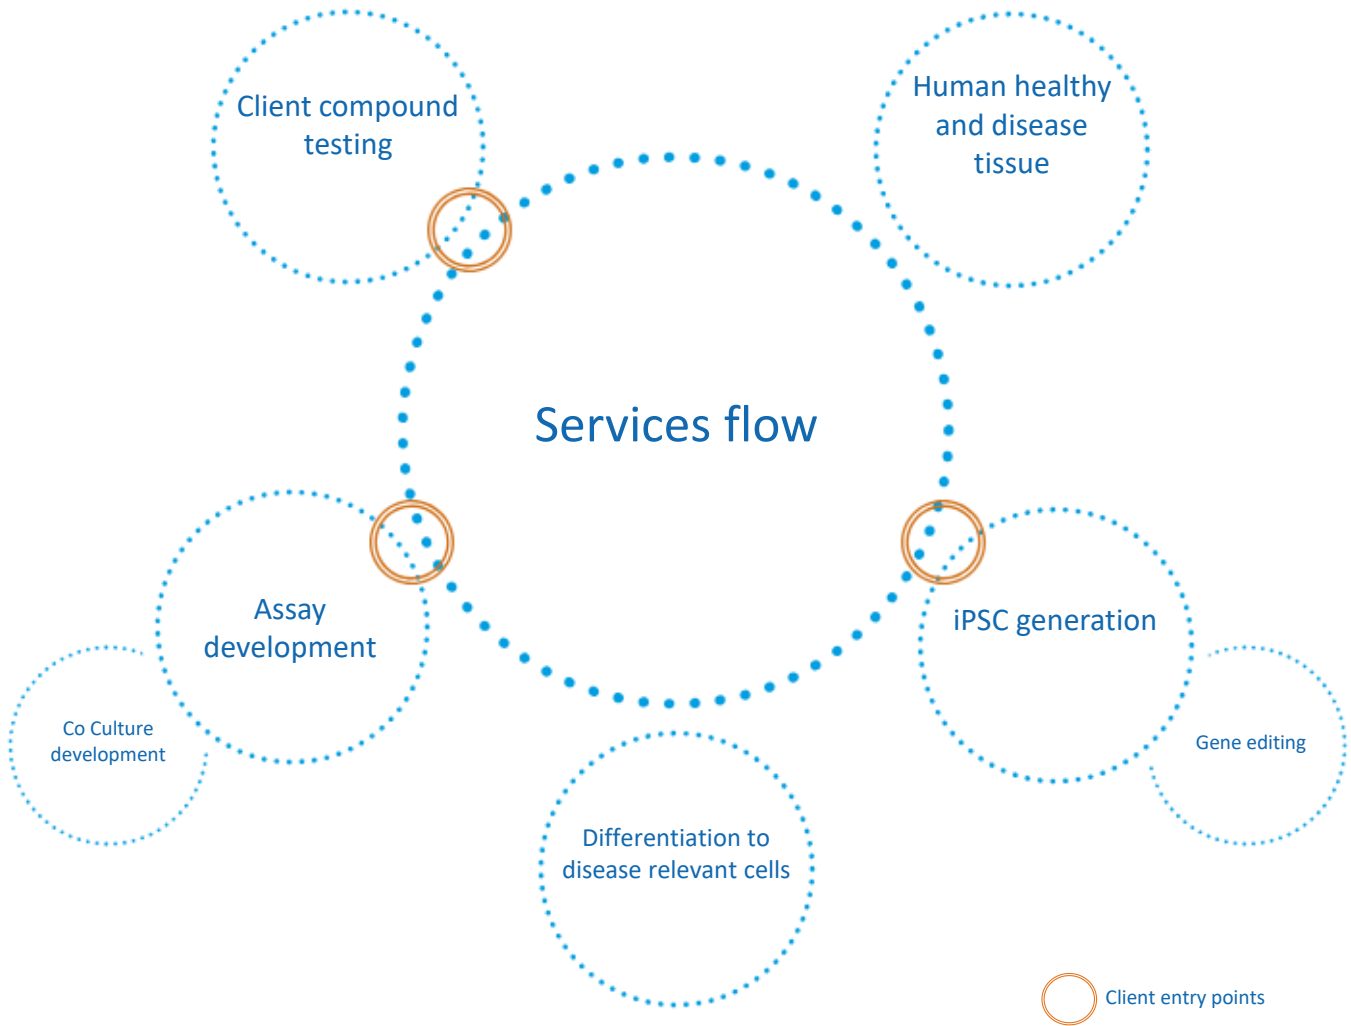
Client compound testing

Human healthy and disease tissue

Services flow

Assay development

Co Culture development

iPSC generation

Gene editing

Differentiation to disease relevant cells

Client entry points